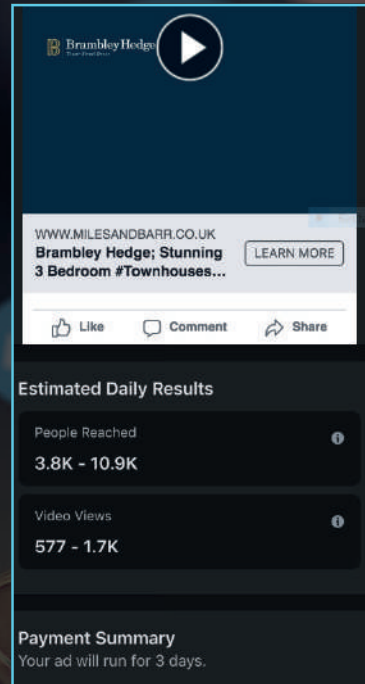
Brambley Hedge

WWW.MILESANDBARR.CO.UK
Brambley Hedge; Stunning 3 Bedroom #Townhouses...

LEARN MORE

Like
Comment
Share

Estimated Daily Results

People Reached
3.8K - 10.9K

Video Views
577 - 1.7K

Payment Summary
Your ad will run for 3 days.